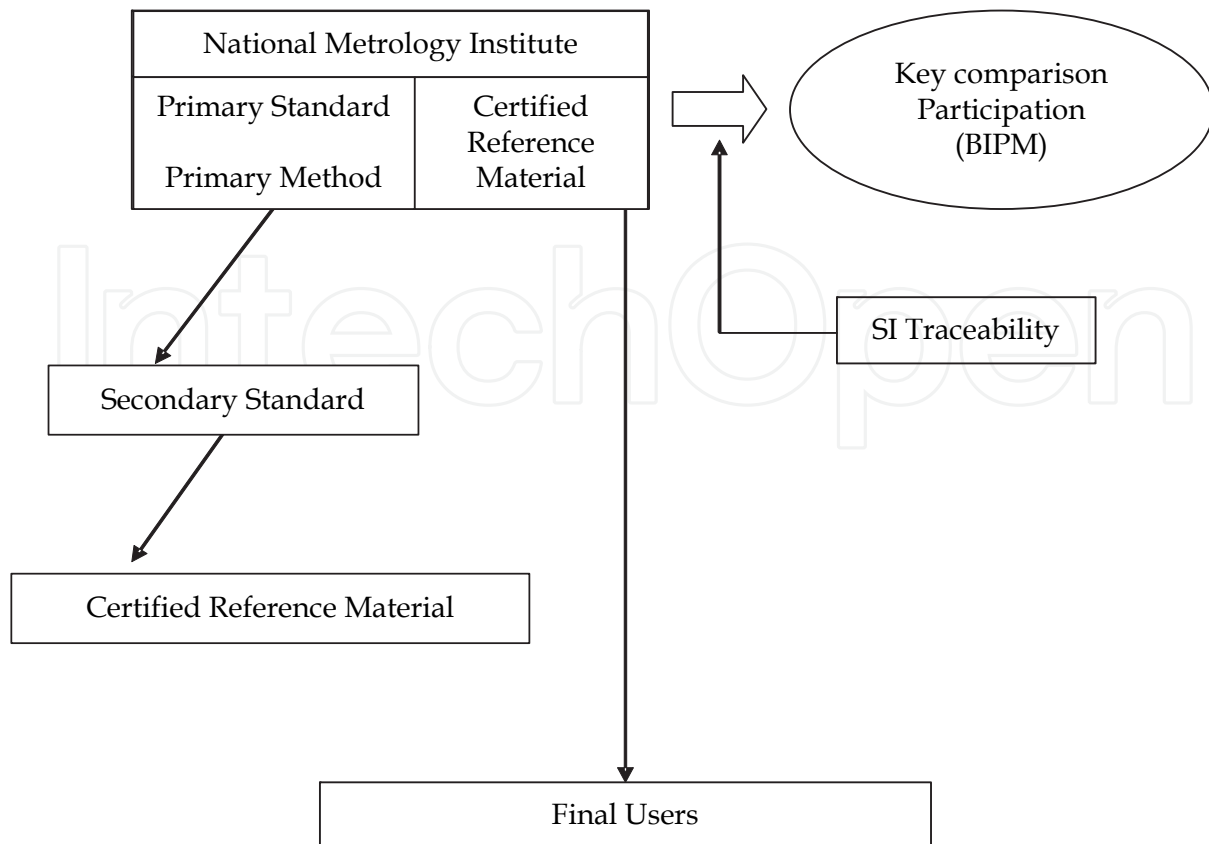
National Metrology Institute

Primary Standard

Primary Method

Certified Reference Material

Key comparison Participation (BIPM)

IntechOpen

SI Traceability

Secondary Standard

Certified Reference Material

Final Users